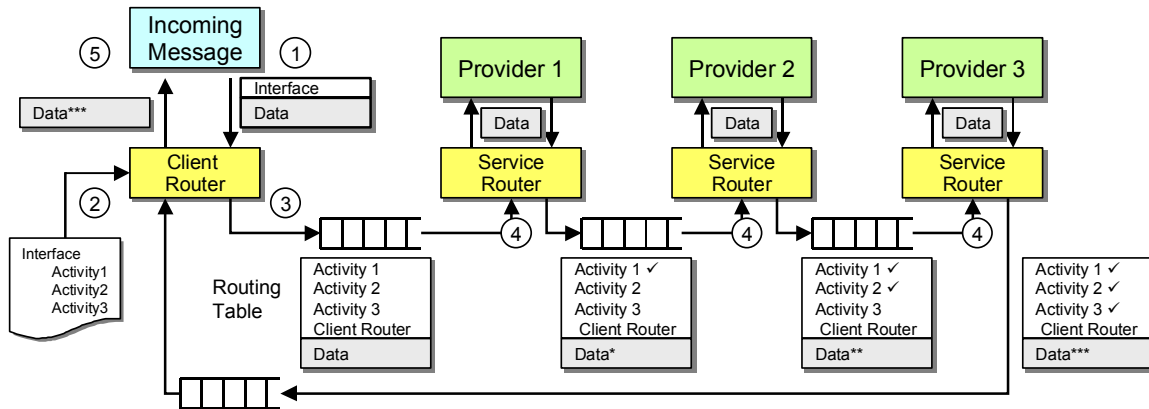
Incoming Message

5

1

Interface

Data

Data***

Client Router

2

Interface
Activity1
Activity2
Activity3

3

Routing Table

Activity 1
Activity 2
Activity 3
Client Router

Data

Provider 1

Data

Service Router

4

Activity 1 ✓
Activity 2
Activity 3
Client Router

Data*

Provider 2

Data

Service Router

4

Activity 1 ✓
Activity 2 ✓
Activity 3
Client Router

Data**

Provider 3

Data

Service Router

4

Activity 1 ✓
Activity 2 ✓
Activity 3 ✓
Client Router

Data***